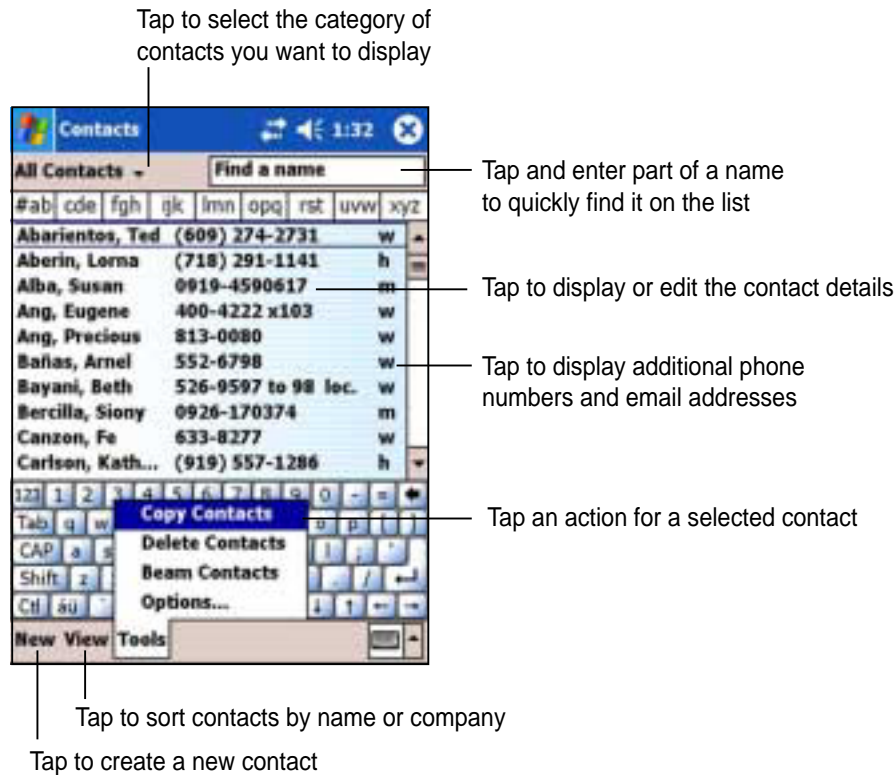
Tap to select the category of contacts you want to display

Contacts 1:32

All Contacts

Find a name

Tap and enter part of a name to quickly find it on the list

#ab cde fgh ijk lmn opq rst uvw xyz

| | | |
|---|---|---|
| Abarientos, Ted | (609) 274-2731 | w |
| Aberin, Lorna | (718) 291-1141 | h |
| Alba, Susan | 0919-4590617 | m |
| Ang, Eugene | 400-4222 x103 | w |
| Ang, Precious | 813-0080 | w |
| Bañas, Arnel | 552-6798 | w |
| Bayani, Beth | 526-9597 to 98 loc. | w |
| Bercilla, Siony | 0926-170374 | m |
| Canzon, Fe | 633-8277 | w |
| Carlson, Kath... | (919) 557-1286 | h |

Tap to display or edit the contact details

Tap to display additional phone numbers and email addresses

123 1 2 3 4 5 6 7 8 9 0 - =
Tab q w o p [ ]
CAP a s
Shift z
Ctl áü

Copy Contacts
Delete Contacts
Beam Contacts
Options...

Tap an action for a selected contact

New View Tools

Tap to sort contacts by name or company

Tap to create a new contact